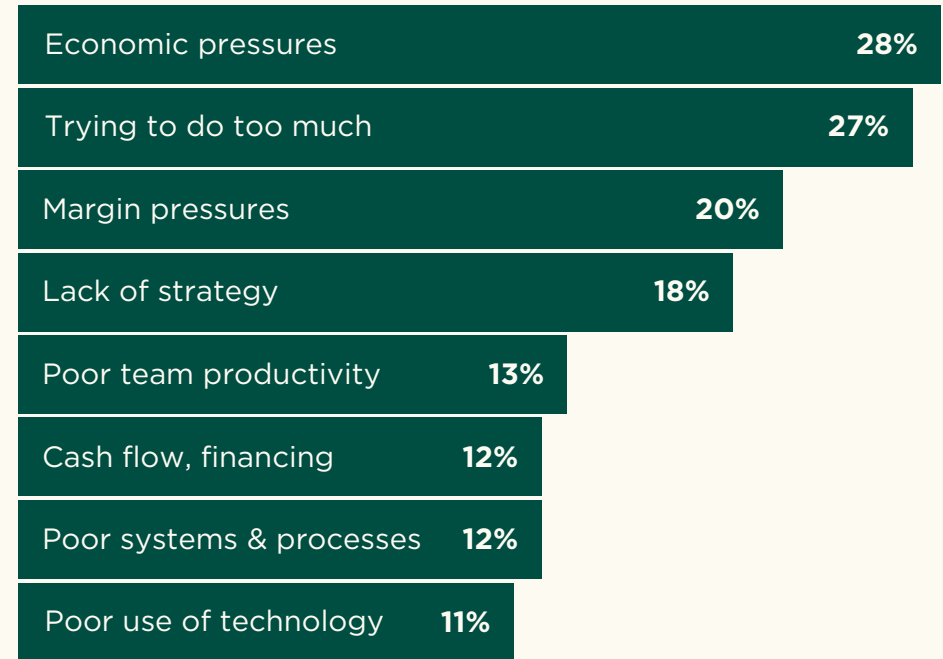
Economic pressures 28%

Trying to do too much 27%

Margin pressures 20%

Lack of strategy 18%

Poor team productivity 13%

Cash flow, financing 12%

Poor systems & processes 12%

Poor use of technology 11%